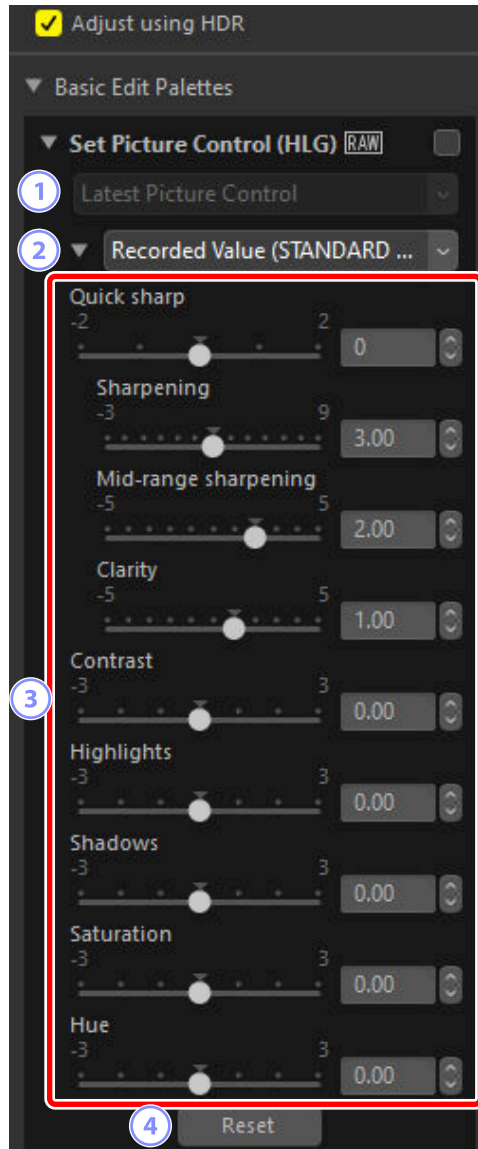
Adjust using HDR

Basic Edit Palettes

Set Picture Control (HLG) RAW

1 Latest Picture Control

2 Recorded Value (STANDARD ...

Quick sharp
-2 2
0

Sharpening
-3 9
3.00

Mid-range sharpening
-5 5
2.00

Clarity
-5 5
1.00

3

Contrast
-3 3
0.00

Highlights
-3 3
0.00

Shadows
-3 3
0.00

Saturation
-3 3
0.00

Hue
-3 3
0.00

4 Reset